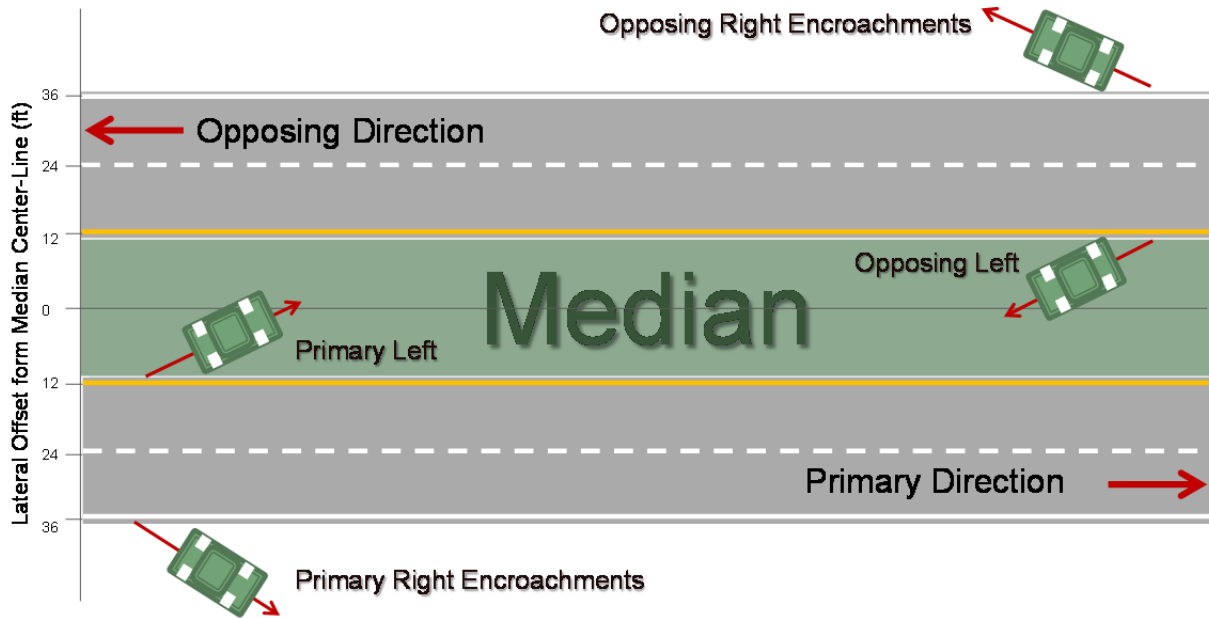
Opposing Right Encroachments

36

Opposing Direction

24

12

Opposing Left

Median

0

Primary Left

12

24

Primary Direction

36

Primary Right Encroachments

Lateral Offset form Median Center-Line (ft)